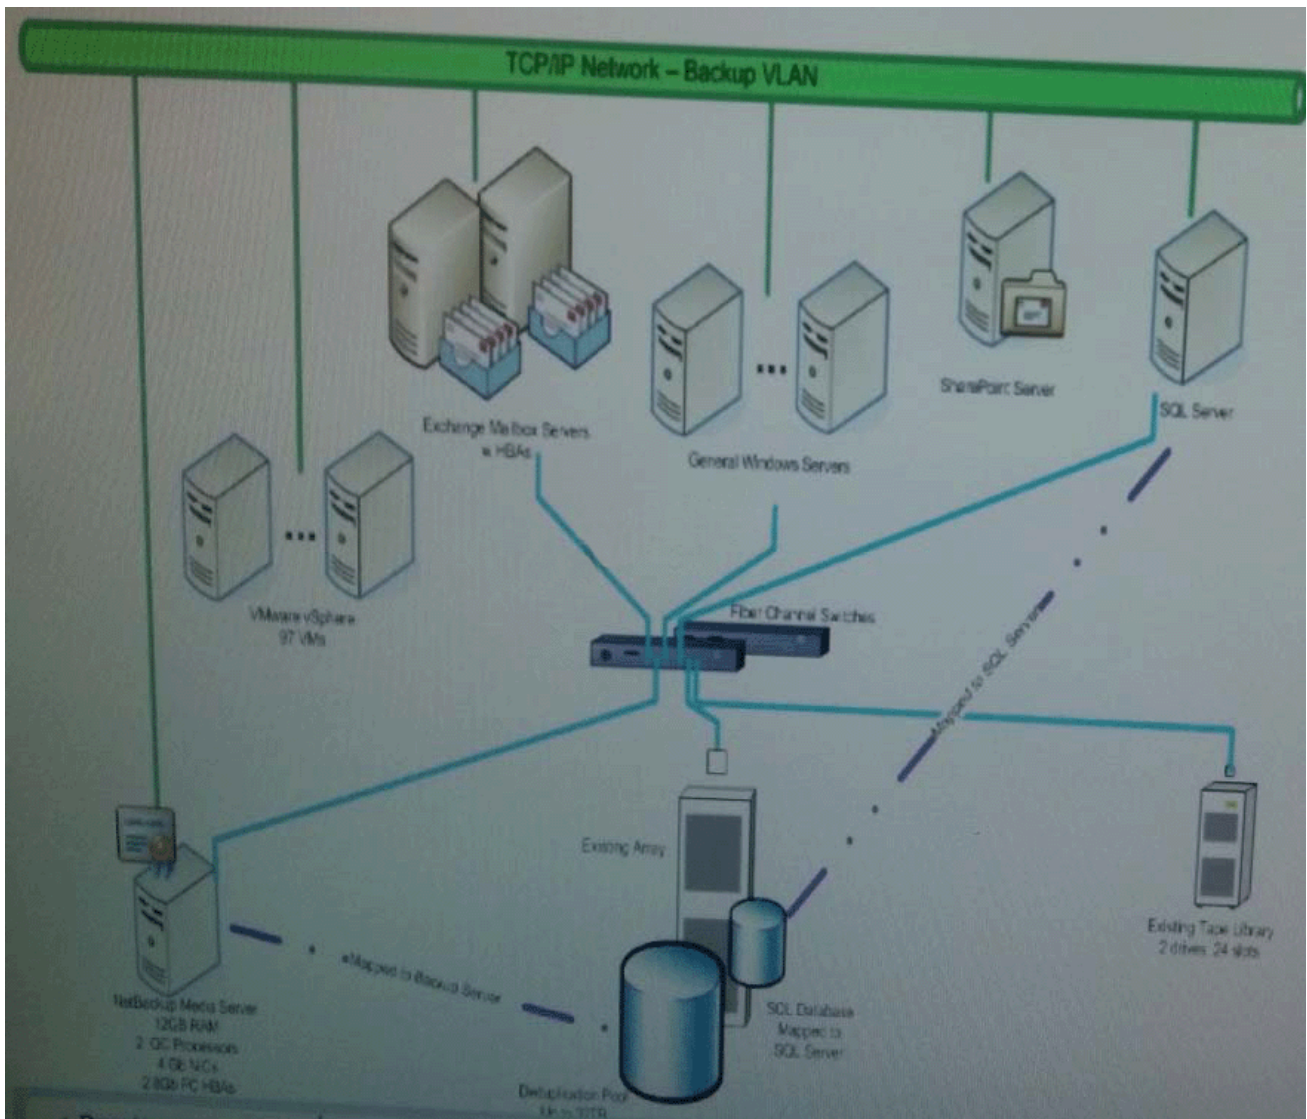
TCP/IP Network – Backup VLAN

Exchange Mailbox Servers w HBAs

General Windows Servers

SharePoint Server

SQL Server

VMware vSphere 97 VMs

Fiber Channel Switches

Mapped to SQL Server

Existing Array

Existing Tape Library 2 drives 24 slots

NetBackup Media Server 12GB RAM 2 QC Processors 4 Gb NICs 2 8Gb FC HBAs

Mapped to Backup Server

SQL Database Mapped to SQL Server

Deduplication Pool Up to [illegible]